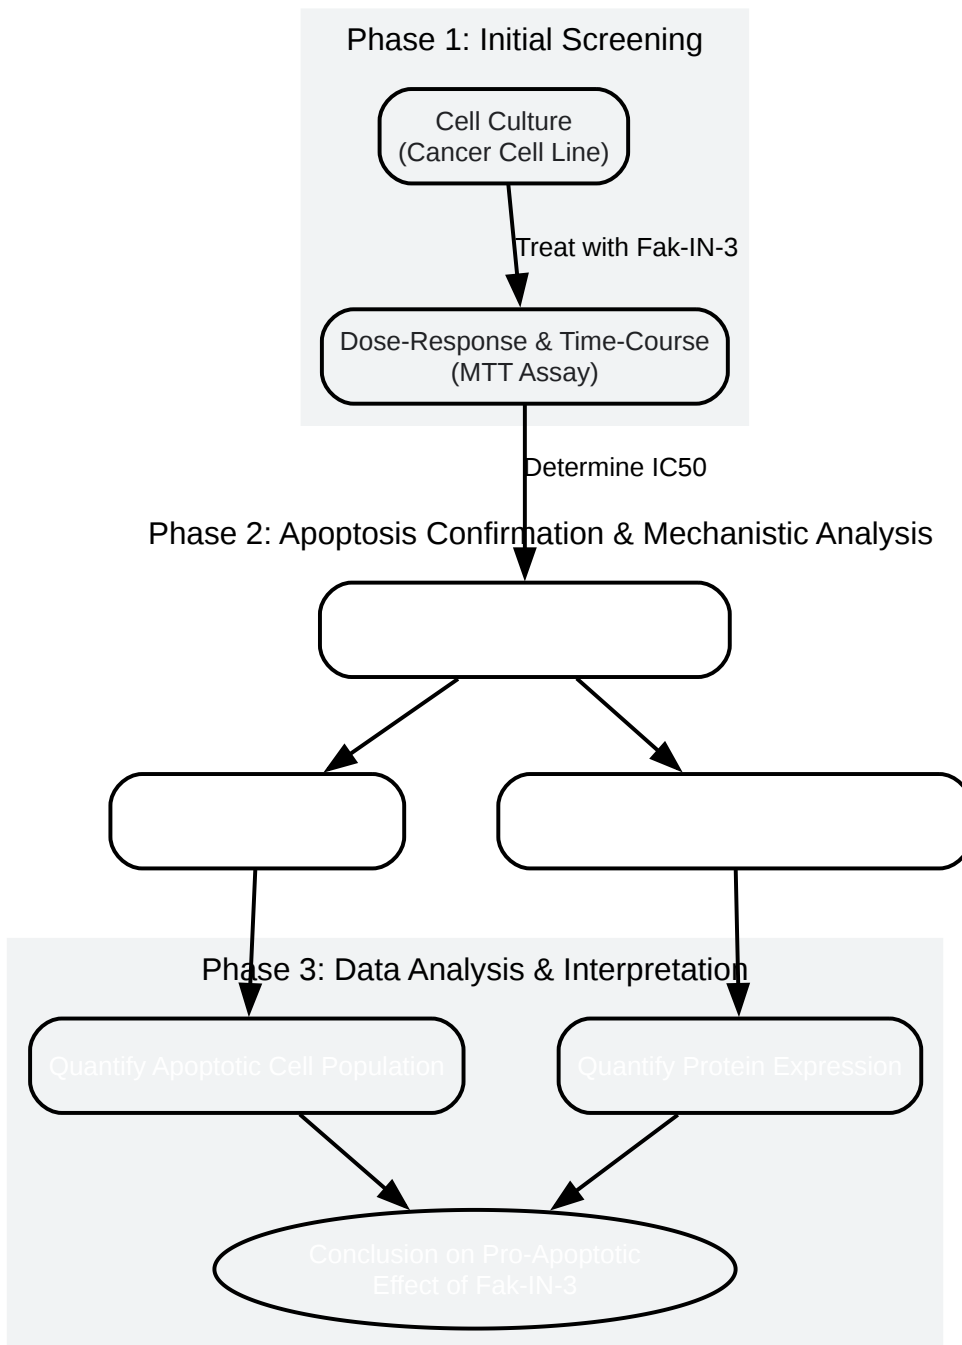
Phase 1: Initial Screening

Cell Culture
(Cancer Cell Line)

Treat with Fak-IN-3

Dose-Response & Time-Course
(MTT Assay)

Determine IC50

Phase 2: Apoptosis Confirmation & Mechanistic Analysis

Phase 3: Data Analysis & Interpretation

Quantify Apoptotic Cell Population

Quantify Protein Expression

Conclusion on Pro-Apoptotic
Effect of Fak-IN-3